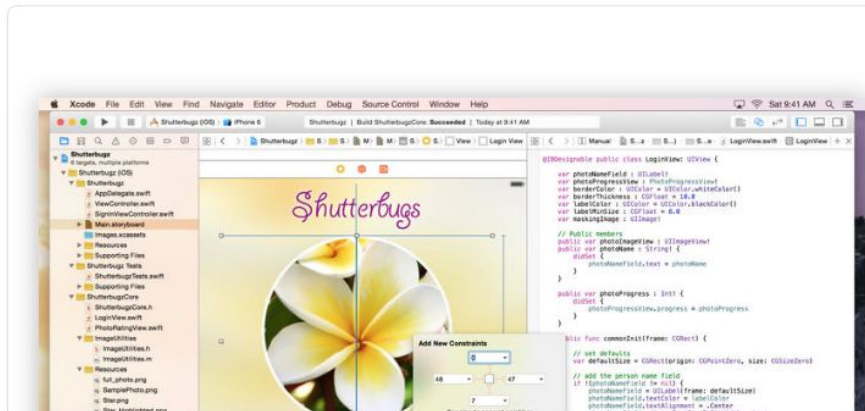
Xcode File Edit View Find Navigate Editor Product Debug Source Control Window Help

Sat 9:41 AM

Shutterbugz (iOS) iPhone 6

Shutterbugz | Build ShutterbugzCore: Succeeded | Today at 9:41 AM

Shutterbugz S. S. M. M. S. S. View Login View

Manual S...z S...) S...e LoginView.swift LoginView

Shutterbugz
6 targets, multiple platforms
Shutterbugz (iOS)
Shutterbugz
AppDelegate.swift
ViewController.swift
SigninViewController.swift
Main.storyboard
Images.xcassets
Resources
Supporting Files
Shutterbugz Tests
ShutterbugzTests.swift
Supporting Files
ShutterbugzCore
ShutterbugzCore.h
LoginView.swift
PhotoRatingView.swift
ImageUtilities
ImageUtilities.h
ImageUtilities.m
Resources
full_photo.png
SamplePhoto.png
Star.png
Star_highlighted.png

Shutterbugs

Add New Constraints
0
48
47
7

@IBDesignable public class LoginView: UIView {

var photoNameField : UILabel!
var photoProgressView : PhotoProgressView!
var borderColor : UIColor = UIColor.whiteColor()
var borderThickness : CGFloat = 10.0
var labelColor : UIColor = UIColor.blackColor()
var labelMinSize : CGFloat = 0.0
var maskingImage : UIImage!

// Public members
public var photoImageView : UIImageView!
public var photoName : String! {
didSet {
photoNameField.text = photoName
}
}

public var photoProgress : Int! {
didSet {
photoProgressView.progress = photoProgress
}
}

public func commonInit(frame: CGRect) {

// set defaults
var defaultSize = CGRect(origin: CGPointZero, size: CGSizeZero)

// add the person name field
if (photoNameField != nil) {
photoNameField = UILabel(frame: defaultSize)
photoNameField.textColor = labelColor
photoNameField.textAlignment = .Center